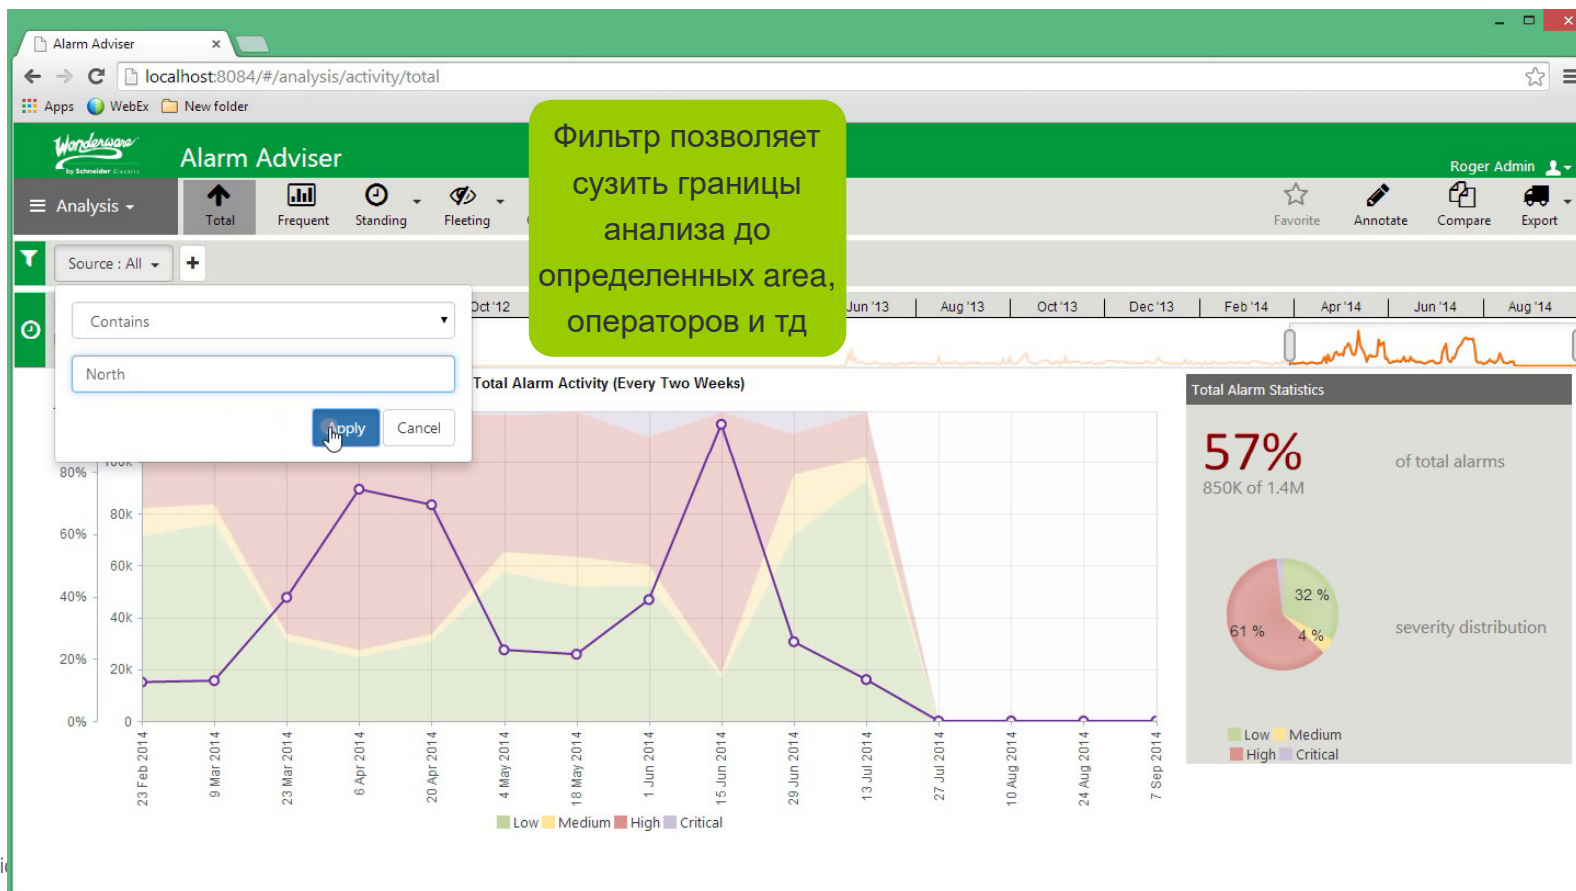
Alarm Adviser ×

localhost:8084/#/analysis/activity/total

Apps WebEx New folder

Wonderware by Schneider Electric

Alarm Adviser

Фильтр позволяет сузить границы анализа до определенных area, операторов и тд

Roger Admin

Analysis

Total Frequent Standing Fleeting

Favorite Annotate Compare Export

Source : All +

Contains

North

Apply Cancel

Oct '12 Jun '13 Aug '13 Oct '13 Dec '13 Feb '14 Apr '14 Jun '14 Aug '14

Total Alarm Activity (Every Two Weeks)

100k 80% 80k 60% 60k 40% 40k 20% 20k 0% 0

23 Feb 2014 9 Mar 2014 23 Mar 2014 6 Apr 2014 20 Apr 2014 4 May 2014 18 May 2014 1 Jun 2014 15 Jun 2014 29 Jun 2014 13 Jul 2014 27 Jul 2014 10 Aug 2014 24 Aug 2014 7 Sep 2014

Low Medium High Critical

Total Alarm Statistics

57%

850K of 1.4M

of total alarms

32 %

61 %

4 %

severity distribution

Low Medium
High Critical